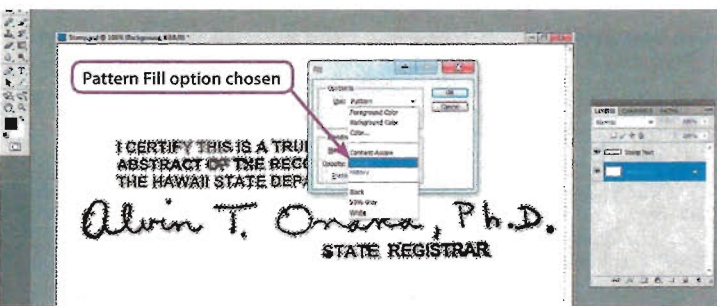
Pattern Fill option chosen

Stamp.psd @ 100% (Background, RGB/8) *

Contents

Use: Pattern

Foreground Color

Background Color

Color...

Content-Aware

History

Black

50% Gray

White

OK

Cancel

Opacity:

I CERTIFY THIS IS A TRU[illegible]

ABSTRACT OF THE RECO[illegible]

THE HAWAII STATE DEPA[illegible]

Alvin T. Onaka, Ph.D.

STATE REGISTRAR

LAYERS

Normal

100%

Stamp Text